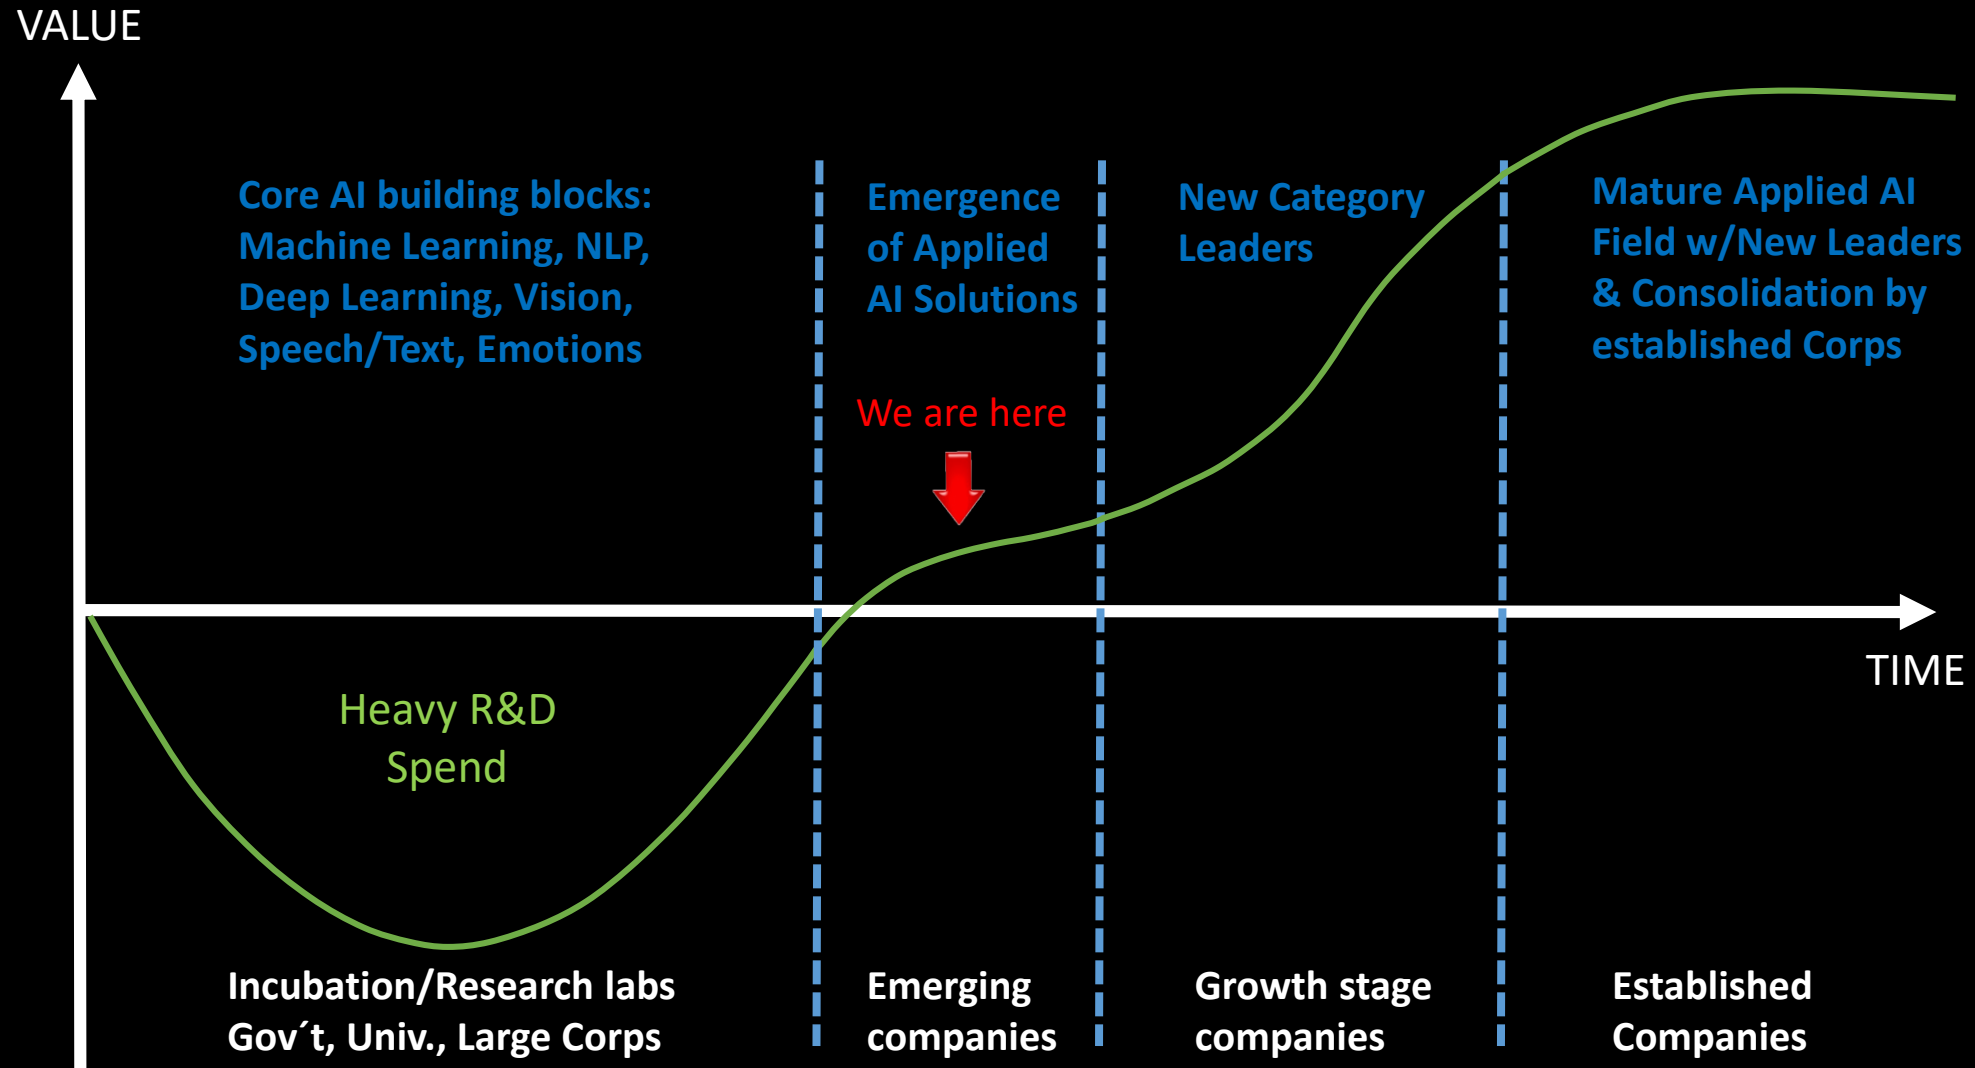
VALUE

Core AI building blocks: Machine Learning, NLP, Deep Learning, Vision, Speech/Text, Emotions

Emergence of Applied AI Solutions

New Category Leaders

Mature Applied AI Field w/New Leaders & Consolidation by established Corps

We are here

TIME

Heavy R&D Spend

Incubation/Research labs Gov´t, Univ., Large Corps

Emerging companies

Growth stage companies

Established Companies